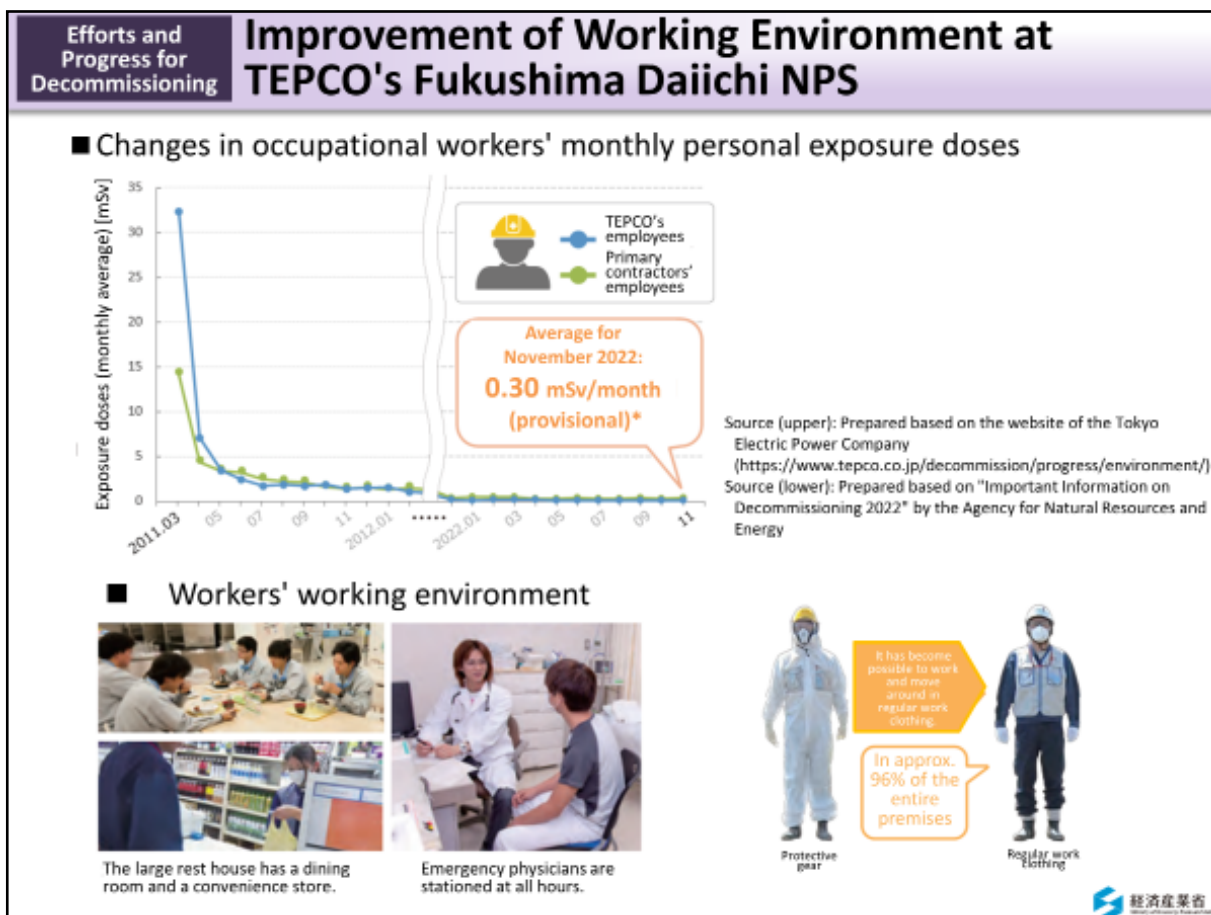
Efforts and Progress for Decommissioning

Improvement of Working Environment at TEPCO's Fukushima Daiichi NPS

■ Changes in occupational workers' monthly personal exposure doses

Exposure doses (monthly average) [mSv]

35
30
25
20
15
10
5
0

2011.03 05 07 09 11 2012.01 03 ······ 2022.01 03 05 07 09 11

TEPCO's employees
Primary contractors' employees

Average for November 2022:
0.30 mSv/month
(provisional)*

Source (upper): Prepared based on the website of the Tokyo Electric Power Company (https://www.tepco.co.jp/decommission/progress/environment/)
Source (lower): Prepared based on "Important Information on Decommissioning 2022" by the Agency for Natural Resources and Energy

■ Workers' working environment

The large rest house has a dining room and a convenience store.

Emergency physicians are stationed at all hours.

It has become possible to work and move around in regular work clothing.

In approx. 96% of the entire premises

Protective gear

Regular work clothing

経済産業省
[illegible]